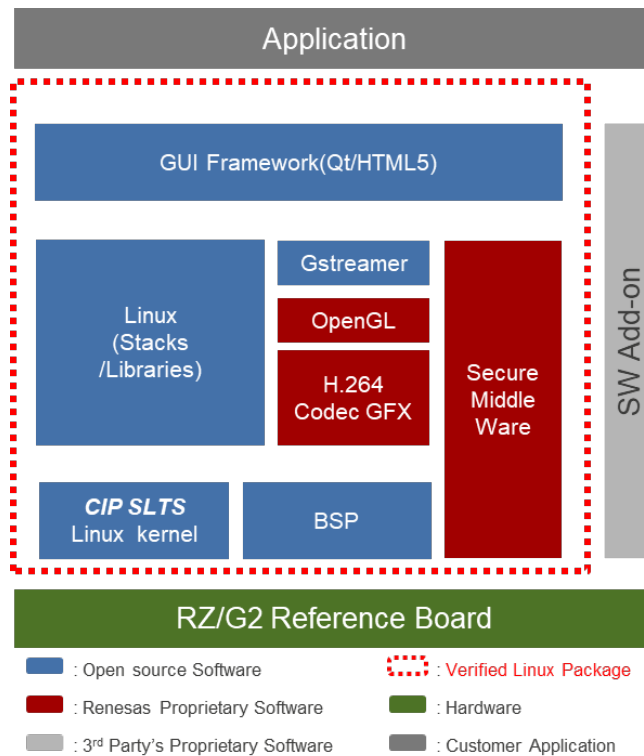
Application

GUI Framework(Qt/HTML5)

Linux (Stacks /Libraries)

Gstreamer

OpenGL

H.264 Codec GFX

Secure Middle Ware

SW Add-on

CIP SLTS Linux kernel

BSP

RZ/G2 Reference Board

: Open source Software

: Verified Linux Package

: Renesas Proprietary Software

: Hardware

: 3$^{rd}$ Party's Proprietary Software

: Customer Application